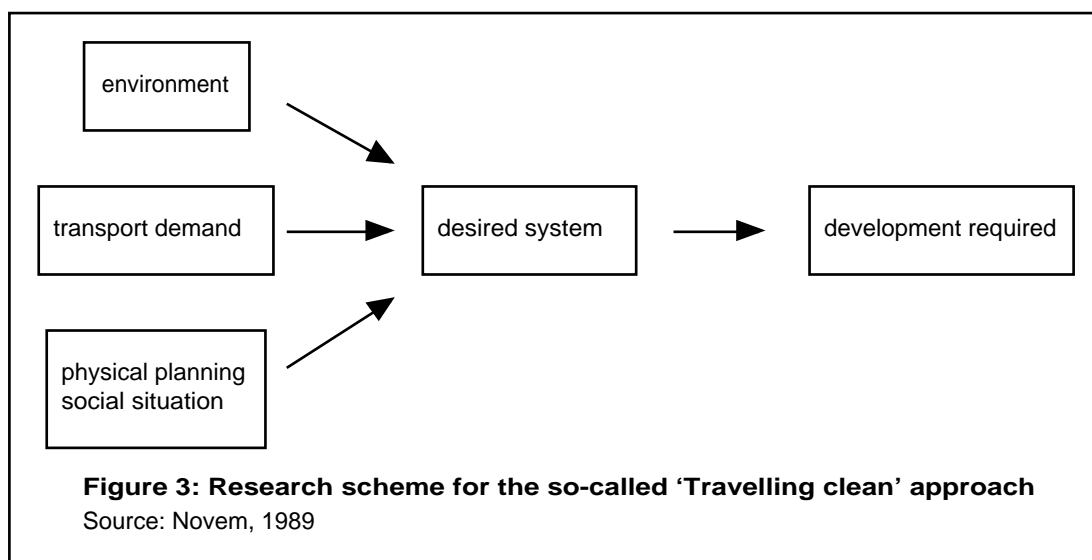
environment

transport demand

physical planning
social situation

desired system

development required

**Figure 3: Research scheme for the so-called 'Travelling clean' approach**
Source: Novem, 1989